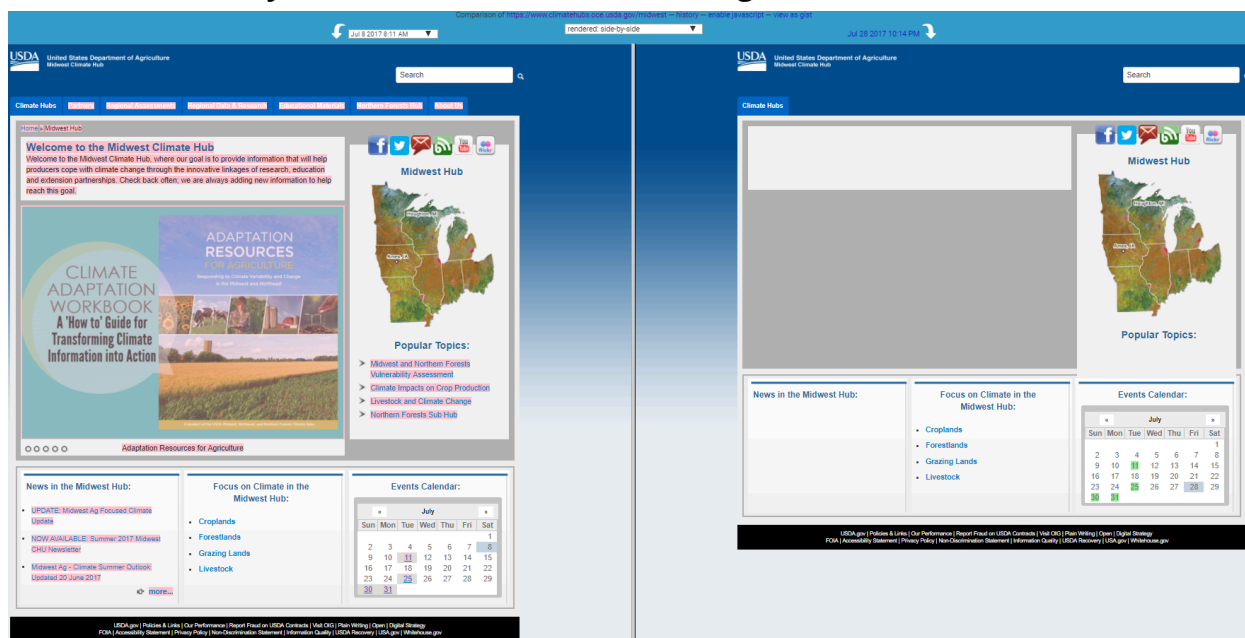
Comparison of https://www.climatehubs.oce.usda.gov/midwest — history — enable javascript — view as gist

Jul 8 2017 8:11 AM

rendered: side-by-side

Jul 28 2017 10:14 PM

USDA United States Department of Agriculture
Midwest Climate Hub

Search

Climate Hubs | Partners | Regional Assessments | Regional Data & Research | Educational Materials | Northern Forests Hub | About Us

Home » Midwest Hub

Welcome to the Midwest Climate Hub

Welcome to the Midwest Climate Hub, where our goal is to provide information that will help producers cope with climate change through the innovative linkages of research, education and extension partnerships. Check back often, we are always adding new information to help reach this goal.

CLIMATE ADAPTATION WORKBOOK
A 'How to' Guide for Transforming Climate Information into Action

ADAPTATION RESOURCES FOR AGRICULTURE
Responding to Climate Variability and Change in the Midwest and Northeast

Adaptation Resources for Agriculture

Midwest Hub

Popular Topics:

Midwest and Northern Forests Vulnerability Assessment
Climate Impacts on Crop Production
Livestock and Climate Change
Northern Forests Sub Hub

News in the Midwest Hub:

UPDATE: Midwest Ag Focused Climate Update
NOW AVAILABLE: Summer 2017 Midwest CHU Newsletter
Midwest Ag - Climate Summer Outlook Updated 20 June 2017
more...

Focus on Climate in the Midwest Hub:

Croplands
Forestlands
Grazing Lands
Livestock

Events Calendar:

| « | | | July | | | » |
|---|---|---|---|---|---|---|
| Sun | Mon | Tue | Wed | Thu | Fri | Sat |
| | | | | | | 1 |
| 2 | 3 | 4 | 5 | 6 | 7 | 8 |
| 9 | 10 | 11 | 12 | 13 | 14 | 15 |
| 16 | 17 | 18 | 19 | 20 | 21 | 22 |
| 23 | 24 | 25 | 26 | 27 | 28 | 29 |
| 30 | 31 | | | | | |

USDA.gov | Policies & Links | Our Performance | Report Fraud on USDA Contracts | Visit OIG | Plain Writing | Open | Digital Strategy
FOIA | Accessibility Statement | Privacy Policy | Non-Discrimination Statement | Information Quality | USDA Recovery | USA.gov | Whitehouse.gov

USDA United States Department of Agriculture
Midwest Climate Hub

Search

Climate Hubs

Midwest Hub

Popular Topics:

News in the Midwest Hub:

Focus on Climate in the Midwest Hub:

Croplands
Forestlands
Grazing Lands
Livestock

Events Calendar:

| « | | | July | | | » |
|---|---|---|---|---|---|---|
| Sun | Mon | Tue | Wed | Thu | Fri | Sat |
| | | | | | | 1 |
| 2 | 3 | 4 | 5 | 6 | 7 | 8 |
| 9 | 10 | 11 | 12 | 13 | 14 | 15 |
| 16 | 17 | 18 | 19 | 20 | 21 | 22 |
| 23 | 24 | 25 | 26 | 27 | 28 | 29 |
| 30 | 31 | | | | | |

USDA.gov | Policies & Links | Our Performance | Report Fraud on USDA Contracts | Visit OIG | Plain Writing | Open | Digital Strategy
FOIA | Accessibility Statement | Privacy Policy | Non-Discrimination Statement | Information Quality | USDA Recovery | USA.gov | Whitehouse.gov